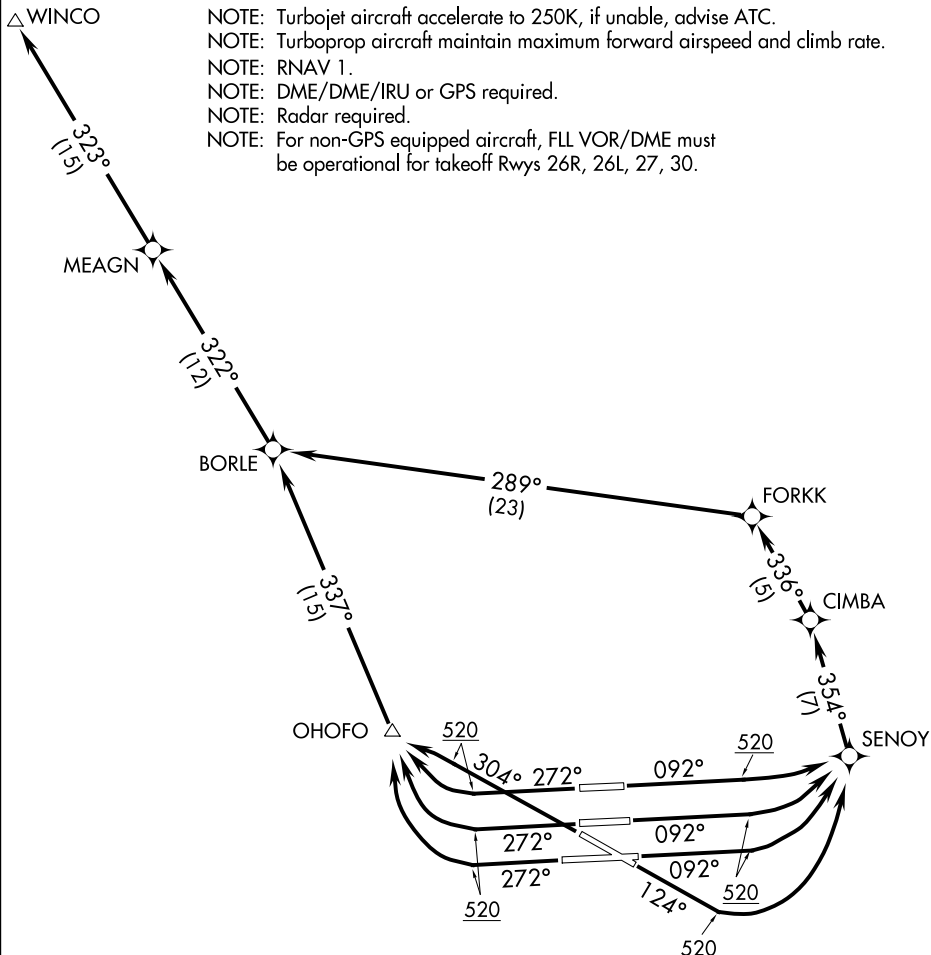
WINCO

NOTE: Turbojet aircraft accelerate to 250K, if unable, advise ATC.
NOTE: Turboprop aircraft maintain maximum forward airspeed and climb rate.
NOTE: RNAV 1.
NOTE: DME/DME/IRU or GPS required.
NOTE: Radar required.
NOTE: For non-GPS equipped aircraft, FLL VOR/DME must be operational for takeoff Rwys 26R, 26L, 27, 30.

323°
(15)

MEAGN

322°
(12)

BORLE

289°
(23)

FORKK

336°
(5)

CIMBA

337°
(15)

354°
(7)

OHOFO

SENOY

520
304°
272°
092°
520
272°
092°
272°
092°
520
520
124°
520